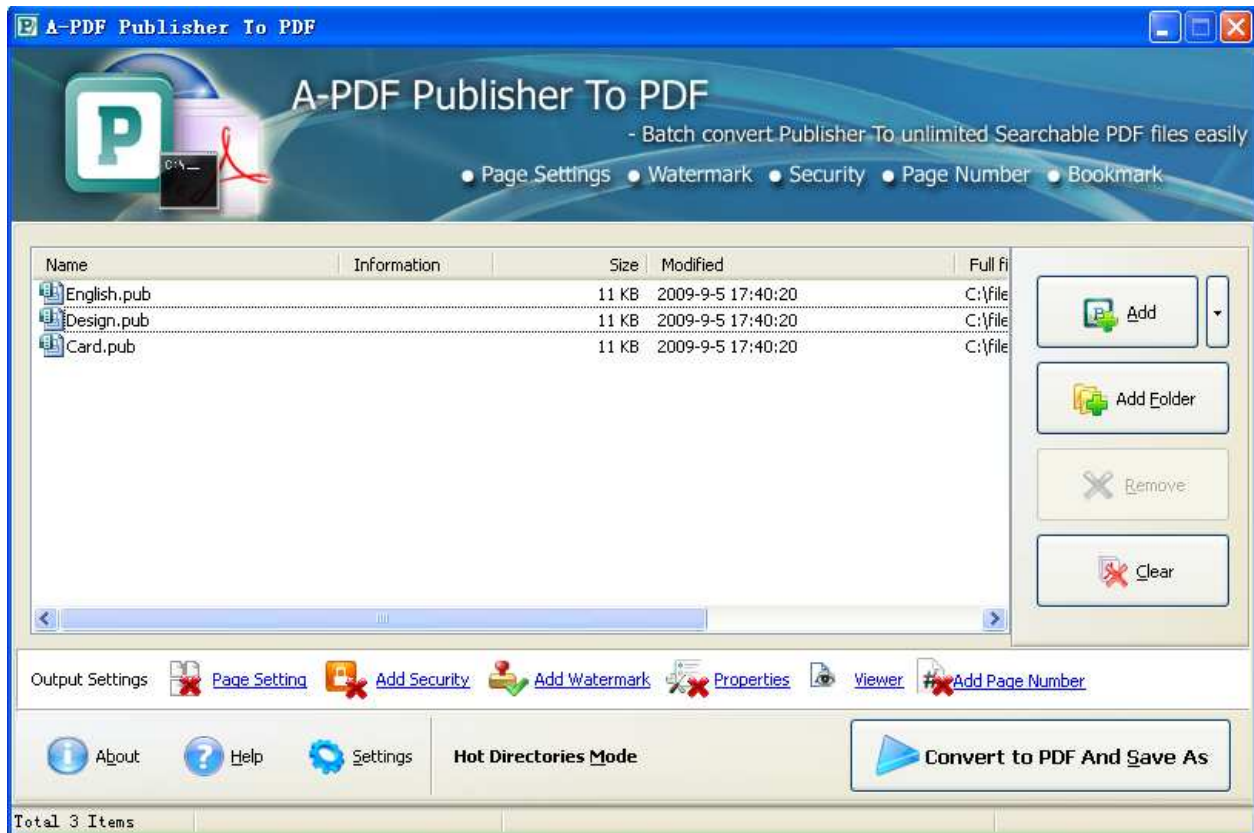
A-PDF Publisher To PDF

C:\_

A-PDF Publisher To PDF

- Batch convert Publisher To unlimited Searchable PDF files easily

• Page Settings • Watermark • Security • Page Number • Bookmark

| Name | Information | Size | Modified | Full fi |
|---|---|---|---|---|
| English.pub | | 11 KB | 2009-9-5 17:40:20 | C:\file |
| Design.pub | | 11 KB | 2009-9-5 17:40:20 | C:\file |
| Card.pub | | 11 KB | 2009-9-5 17:40:20 | C:\file |

Add

Add Folder

Remove

Clear

Output Settings Page Setting Add Security Add Watermark Properties Viewer Add Page Number

About Help Settings Hot Directories Mode Convert to PDF And Save As

Total 3 Items